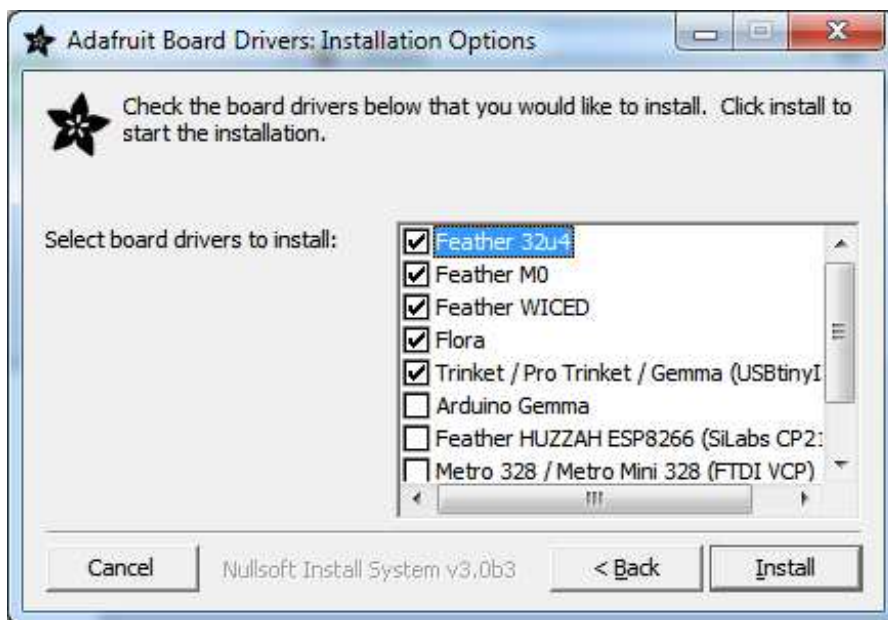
Adafruit Board Drivers: Installation Options

Check the board drivers below that you would like to install. Click install to start the installation.

Select board drivers to install:

Feather 32u4
Feather M0
Feather WICED
Flora
Trinket / Pro Trinket / Gemma (USBtinyI
Arduino Gemma
Feather HUZZAH ESP8266 (SiLabs CP21
Metro 328 / Metro Mini 328 (FTDI VCP)

Cancel
Nullsoft Install System v3.0b3
< Back
Install